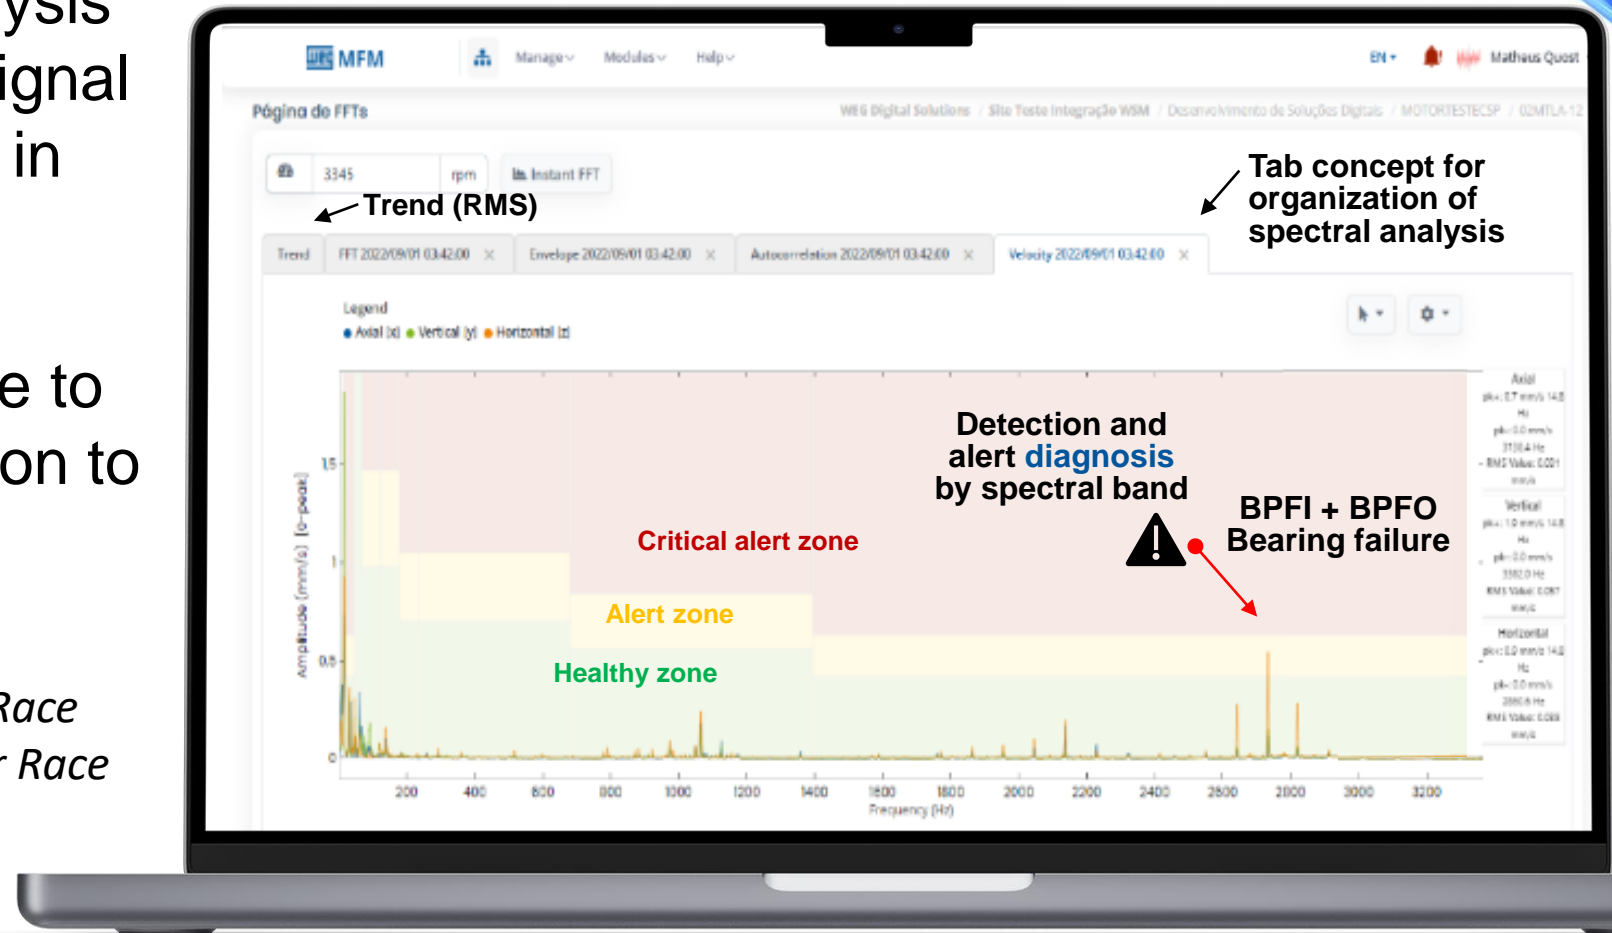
ysis
ignal
in

e to
on to

Race
r Race

MFM Manage Modules Help EN Matheus Quost

Página de FFTs

WEG Digital Solutions / Site Teste Integração WSM / Desenvolvimento de Soluções Digitais / MOTORTESTECSP / 02MTLA-12

3345 rpm Instant FFT

Trend (RMS)

Tab concept for organization of spectral analysis

Trend | FFT 2022/09/01 03:42:00 × | Envelope 2022/09/01 03:42:00 × | Autocorrelation 2022/09/01 03:42:00 × | Velocity 2022/09/01 03:42:00 ×

Legend
● Axial (x) ● Vertical (y) ● Horizontal (z)

Detection and alert diagnosis by spectral band

BPFI + BPFO Bearing failure

Critical alert zone

Alert zone

Healthy zone

Amplitude (mm/s) [0-peak]

1.5
1
0.5
0

200 400 600 800 1000 1200 1400 1600 1800 2000 2200 2400 2600 2800 3000 3200
Frequency (Hz)

Axial
pk: 0.7 mm/s 14.0 Hz
pk: 0.0 mm/s 3130.4 Hz
RMS Value: 0.001 mm/s
Vertical
pk: 1.0 mm/s 14.0 Hz
pk: 0.0 mm/s 3382.0 Hz
RMS Value: 0.007 mm/s
Horizontal
pk: 0.0 mm/s 14.0 Hz
pk: 0.0 mm/s 2880.6 Hz
RMS Value: 0.008 mm/s